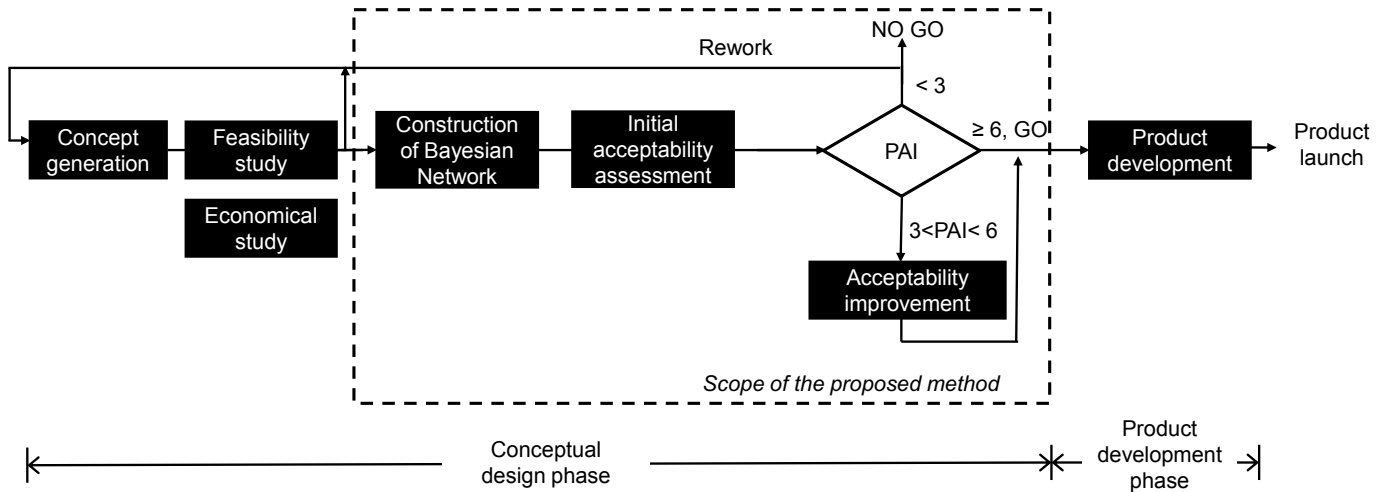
NO GO

Rework

< 3

Concept generation

Feasibility study

Economical study

Construction of Bayesian Network

Initial acceptability assessment

PAI

≥ 6, GO

Product development

Product launch

3<PAI< 6

Acceptability improvement

*Scope of the proposed method*

Conceptual design phase

Product development phase